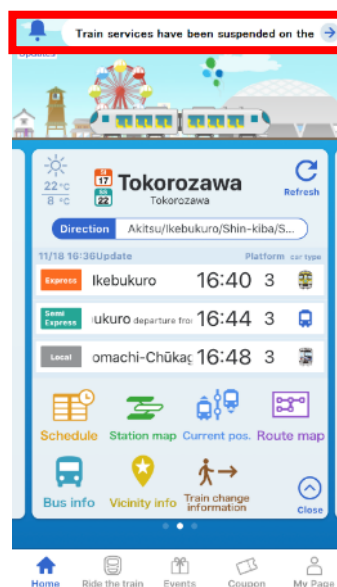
Train services have been suspended on the

Updates

22°C
8°C

17
SS
22

Tokorozawa
Tokorozawa

Refresh

Direction Akitsu/Ikebukuro/Shin-kiba/S...

11/18 16:36Update

Platform car type

| Express | Ikebukuro | 16:40 | 3 |
|---|---|---|---|
| Semi Express | ukuro departure fro | 16:44 | 3 |
| Local | omachi-Chūkag | 16:48 | 3 |

Schedule
Station map
Current pos.
Route map
Bus info
Vicinity info
Train change information
Close

Home
Ride the train
Events
Coupon
My Page